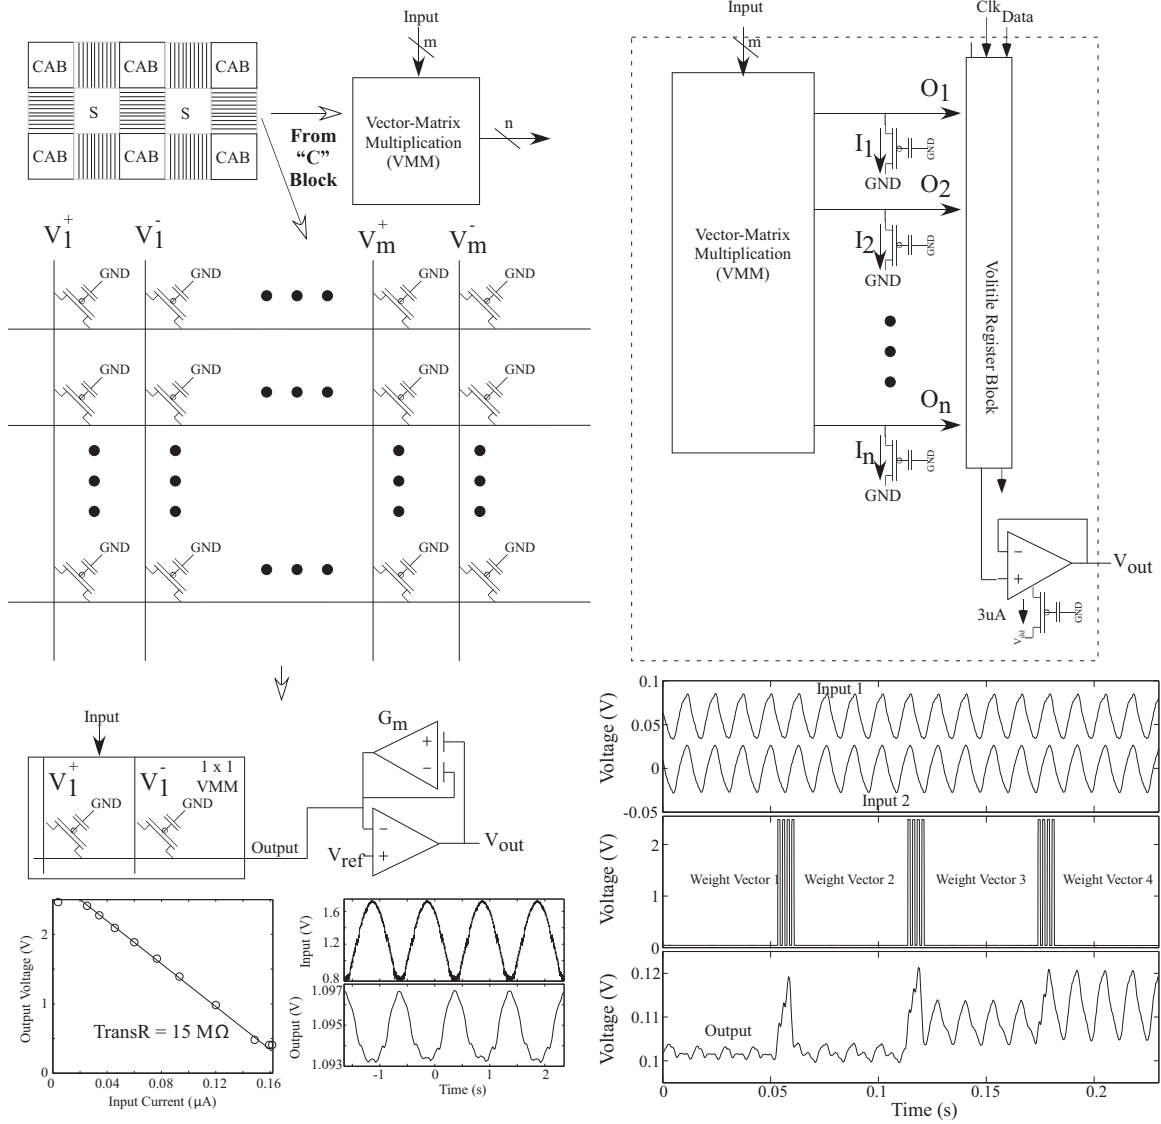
CAB CAB CAB
S S
CAB CAB CAB

Input
m
Vector-Matrix Multiplication (VMM)
n
From "C" Block

$V_1^+$ $V_1^-$ $V_m^+$ $V_m^-$
GND GND GND GND
GND GND GND GND
GND GND GND GND

Input
$V_1^+$ $V_1^-$ 1 x 1 VMM
GND GND
Output
$G_m$
+
−
−
+
$V_{ref}$
$V_{out}$

Output Voltage (V)
2
1
0
0 0.04 0.08 0.12 0.16
Input Current (μA)
TransR = 15 MΩ

Input (V)
1.6
1.2
0.8
Output (V)
1.097
1.095
1.093
-1 0 1 2
Time (s)

Input
m
Clk Data
Vector-Matrix Multiplication (VMM)
$O_1$
$I_1$
GND
GND
$O_2$
$I_2$
GND
GND
$O_n$
$I_n$
GND
GND
Volitile Register Block
−
+
$V_{out}$
3uA
$V_{dd}$
GND

Voltage (V)
0.1
0.05
0
-0.05
Input 1
Input 2

Voltage (V)
2
1
0
Weight Vector 1 Weight Vector 2 Weight Vector 3 Weight Vector 4

Voltage (V)
0.12
0.11
0.1
Output
0 0.05 0.1 0.15 0.2
Time (s)